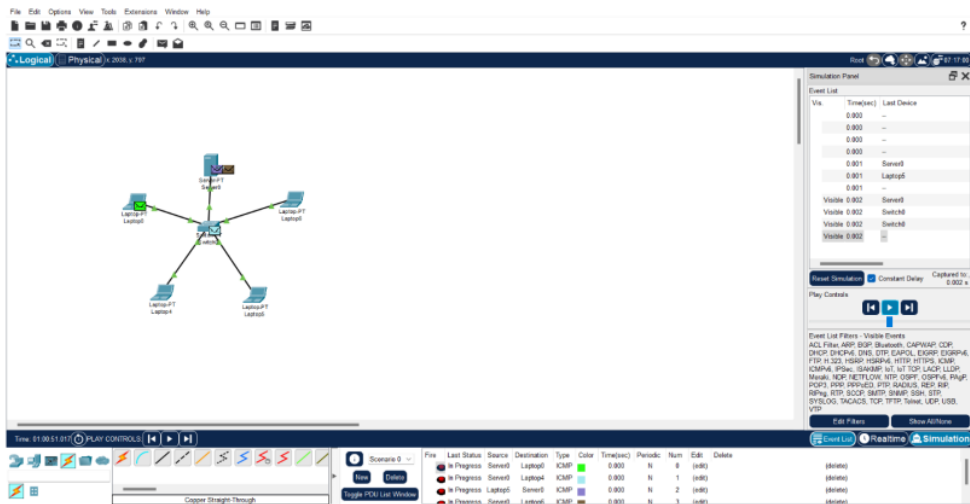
File Edit Options View Tools Extensions Window Help

Logical Physical x 2036, y 797

Root 07:17:08

Server-PT
Server0
Laptop-PT
Laptop0
Laptop-PT
Laptop5
Switch0
Laptop-PT
Laptop4
Laptop-PT
Laptop6

Simulation Panel
Event List

| Vis. | Time(sec) | Last Device |
|---|---|---|
| | 0.000 | -- |
| | 0.000 | -- |
| | 0.000 | -- |
| | 0.000 | -- |
| | 0.001 | Server0 |
| | 0.001 | Laptop5 |
| | 0.001 | -- |
| Visible | 0.002 | Server0 |
| Visible | 0.002 | Switch0 |
| Visible | 0.002 | Switch0 |
| Visible | 0.002 | -- |

Reset Simulation Constant Delay Captured to: 0.002 s

Play Controls

Event List Filters - Visible Events
ACL Filter, ARP, BGP, Bluetooth, CAPWAP, CDP, DHCP, DHCPv6, DNS, DTP, EAPOL, EIGRP, EIGRPv6, FTP, H.323, HSRP, HSRPv6, HTTP, HTTPS, ICMP, ICMPv6, IPSec, ISAKMP, IoT, IoT TCP, LACP, LLDP, Meraki, NDP, NETFLOW, NTP, OSPF, OSPFv6, PAgP, POP3, PPP, PPPoED, PTP, RADIUS, REP, RIP, RIPng, RTP, SCCP, SMTP, SNMP, SSH, STP, SYSLOG, TACACS, TCP, TFTP, Telnet, UDP, USB, VTP

Edit Filters Show All/None

Time: 01:00:51.017 PLAY CONTROLS

Event List Realtime Simulation

Scenario 0
New Delete
Toggle PDU List Window

Copper Straight-Through

| Fire | Last Status | Source | Destination | Type | Color | Time(sec) | Periodic | Num | Edit | Delete |
|---|---|---|---|---|---|---|---|---|---|---|
| | In Progress | Server0 | Laptop0 | ICMP | | 0.000 | N | 0 | (edit) | (delete) |
| | In Progress | Server0 | Laptop4 | ICMP | | 0.000 | N | 1 | (edit) | (delete) |
| | In Progress | Laptop5 | Server0 | ICMP | | 0.000 | N | 2 | (edit) | (delete) |
| | In Progress | Server0 | Laptop6 | ICMP | | 0.000 | N | 3 | (edit) | (delete) |